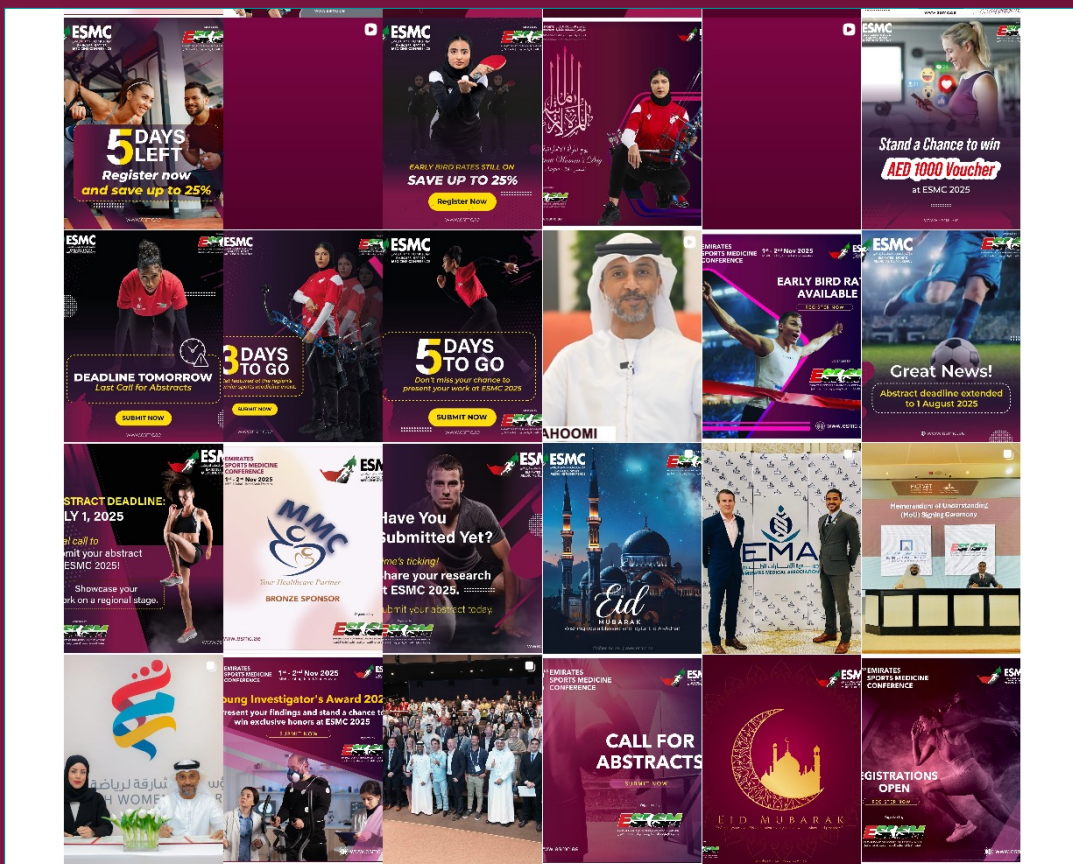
ESMC

5 DAYS LEFT
Register now and save up to 25%

ESMC

EARLY BIRD RATES STILL ON
SAVE UP TO 25%
Register Now

ESMC

Stand a Chance to win
AED 1000 Voucher
at ESMC 2025

ESMC

DEADLINE TOMORROW
Last Call for Abstracts
SUBMIT NOW

3 DAYS TO GO
SUBMIT NOW

ESMC

5 DAYS TO GO
Don't miss your chance to present your work at ESMC 2025
SUBMIT NOW

AHOOMI

EMIRATES SPORTS MEDICINE CONFERENCE
1st - 2nd Nov 2025
EARLY BIRD RAT AVAILABLE

ESMC

Great News!
Abstract deadline extended to 1 August 2025

ESM
STRACT DEADLINE:
LY 1, 2025
al call to
mit your abstract
ESMC 2025!
Showcase your
ork on a regional stage.

EMIRATES SPORTS MEDICINE CONFERENCE
1st - 2nd Nov 2025
ESM
MMC
Your Healthcare Partner
BRONZE SPONSOR
www.esmc.ae

Have You Submitted Yet?
me's ticking!
Share your research
t ESMC 2025.
ubmit your abstract today.

ESMC

Eid
Mubarak

EMA

Memorandum of Understanding (MoU) Signing Ceremony

EMIRATES SPORTS MEDICINE CONFERENCE
1st - 2nd Nov 2025
oung Investigator's Award 202
present your findings and stand a chance t
win exclusive honors at ESMC 2025
SUBMIT NOW

EMIRATES SPORTS MEDICINE CONFERENCE
CALL FOR ABSTRACTS
SUBMIT NOW

EID MUBARAK

EMIRATES SPORTS MEDICINE CONFERENCE
EGISTRATIONS OPEN